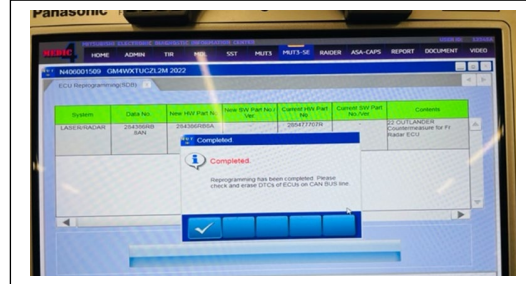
Panasonic

MEDIC MITSUBISHI ELECTRONIC DIAGNOSTIC INFORMATION CENTER

HOME ADMIN TIR MIL SST MUT3 MUT3-SE RAIDER ASA-CAPS REPORT DOCUMENT VIDEO

N400001509 GM4WXTUCZL2M 2022

ECU Reprogramming(SDB)

| System | Data No. | New HW Part No. | New SW Part No./Ver. | Current HW Part No. | Current SW Part No./Ver. | Contents |
|---|---|---|---|---|---|---|
| LASER/RADAR | 284366RB SAN | 284366RB5A | | 285477707N | | 22 OUTLANDER Countermeasure for FI Radar ECU |

Completed

Completed.

Reprogramming has been completed. Please check and erase DTCs of ECUs on CAN BUS line.